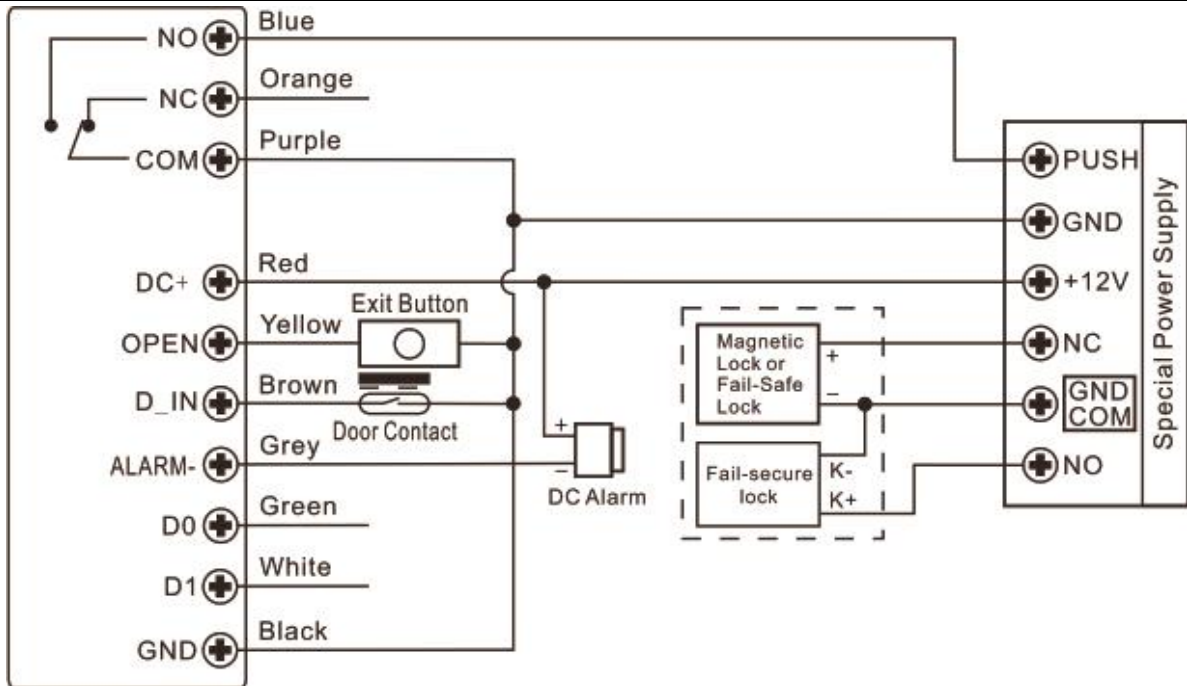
NO
NC
COM
DC+
OPEN
D_IN
ALARM-
D0
D1
GND

Blue
Orange
Purple
Red
Yellow
Brown
Grey
Green
White
Black

Exit Button
Door Contact
+
-
DC Alarm

Magnetic Lock or Fail-Safe Lock
+
-
Fail-secure lock
K-
K+

PUSH
GND
+12V
NC
GND COM
NO
Special Power Supply